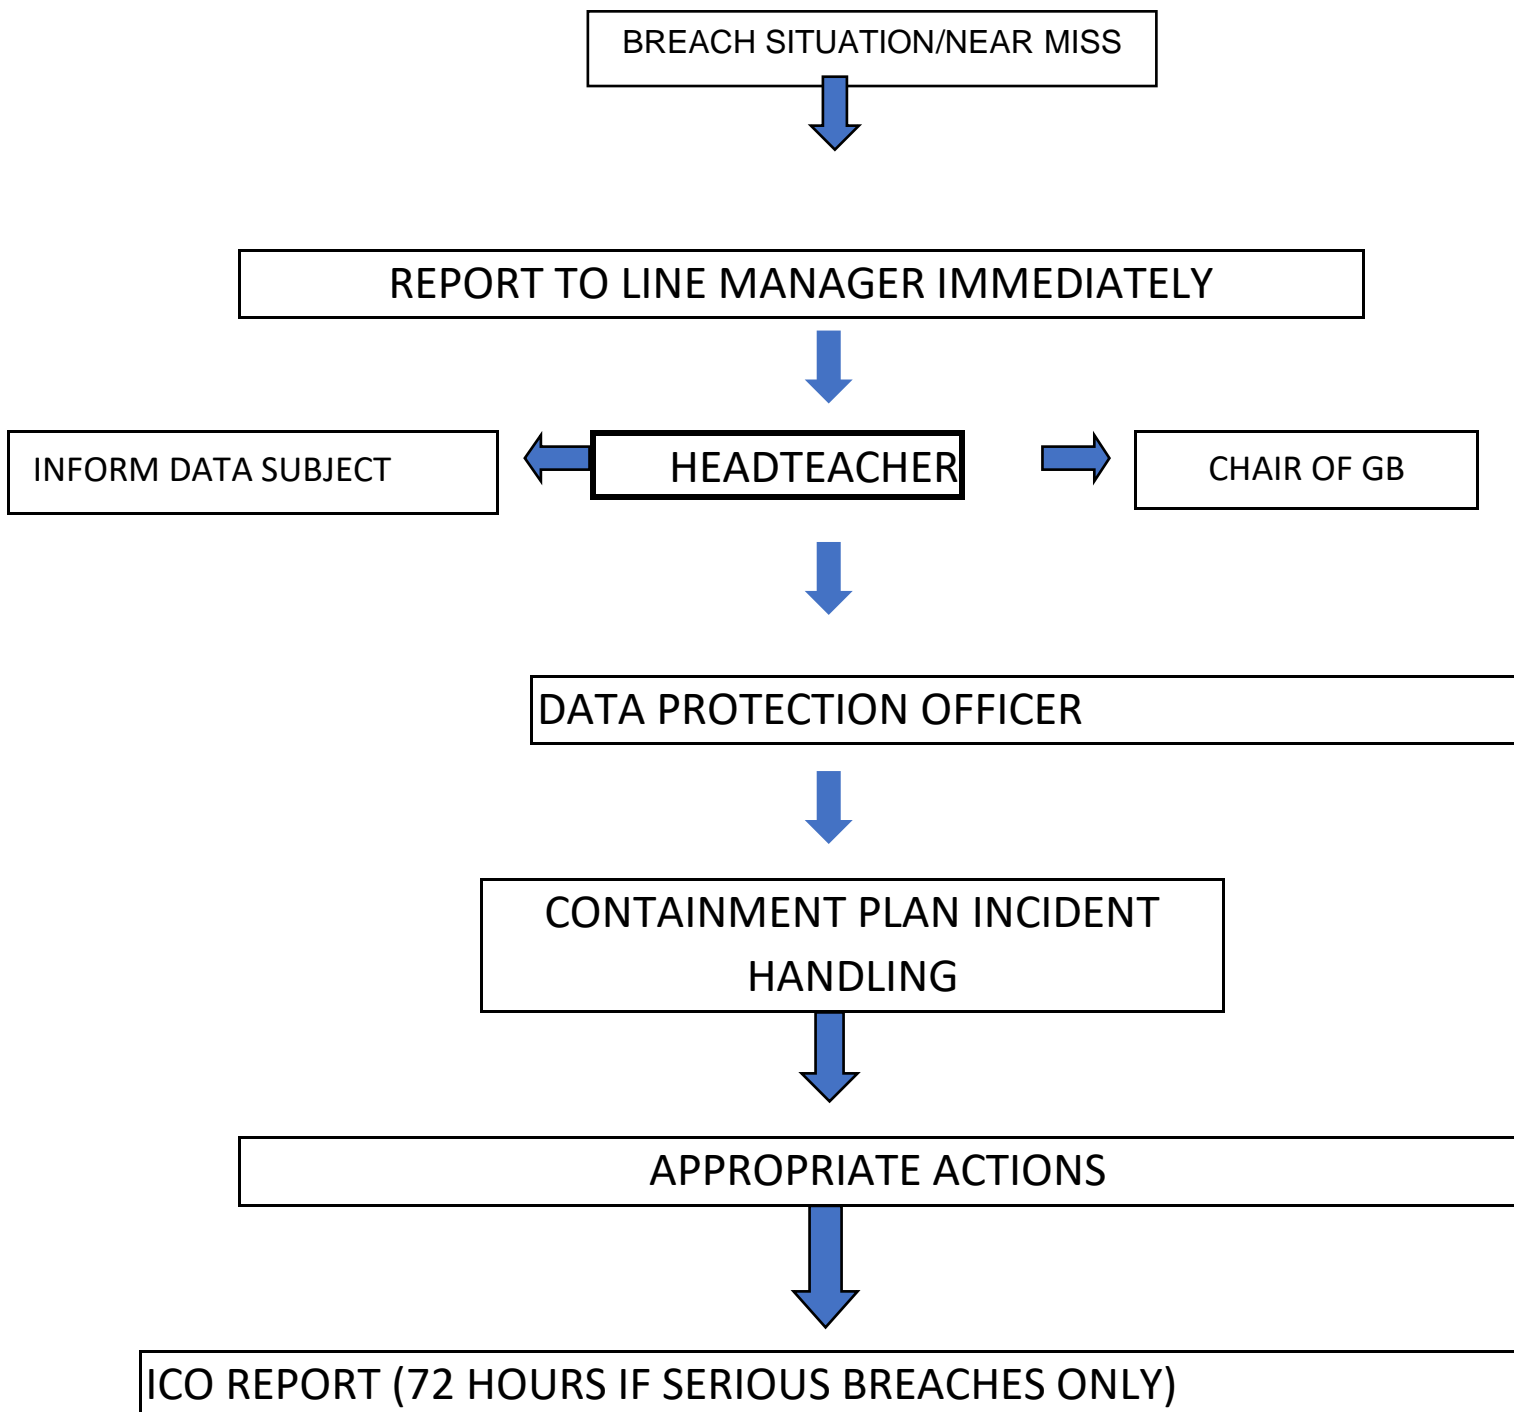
BREACH SITUATION/NEAR MISS

REPORT TO LINE MANAGER IMMEDIATELY

INFORM DATA SUBJECT

HEADTEACHER

CHAIR OF GB

DATA PROTECTION OFFICER

CONTAINMENT PLAN INCIDENT HANDLING

APPROPRIATE ACTIONS

ICO REPORT (72 HOURS IF SERIOUS BREACHES ONLY)